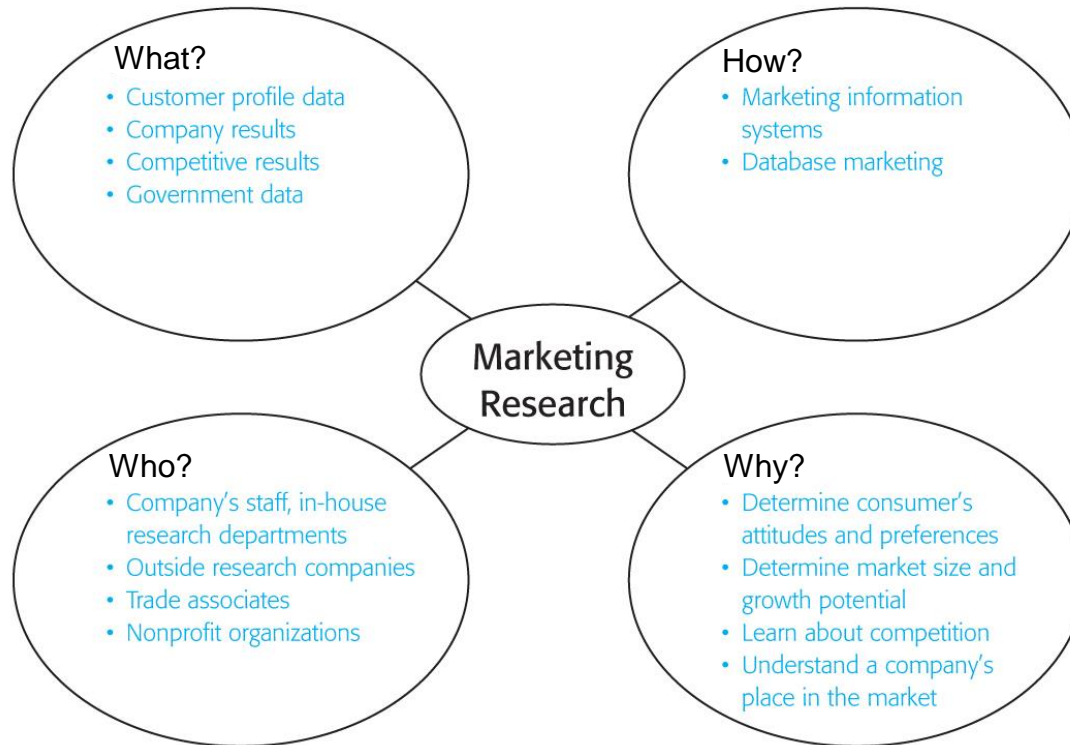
What?
- Customer profile data
- Company results
- Competitive results
- Government data

How?
- Marketing information systems
- Database marketing

Marketing Research

Who?
- Company's staff, in-house research departments
- Outside research companies
- Trade associates
- Nonprofit organizations

Why?
- Determine consumer's attitudes and preferences
- Determine market size and growth potential
- Learn about competition
- Understand a company's place in the market